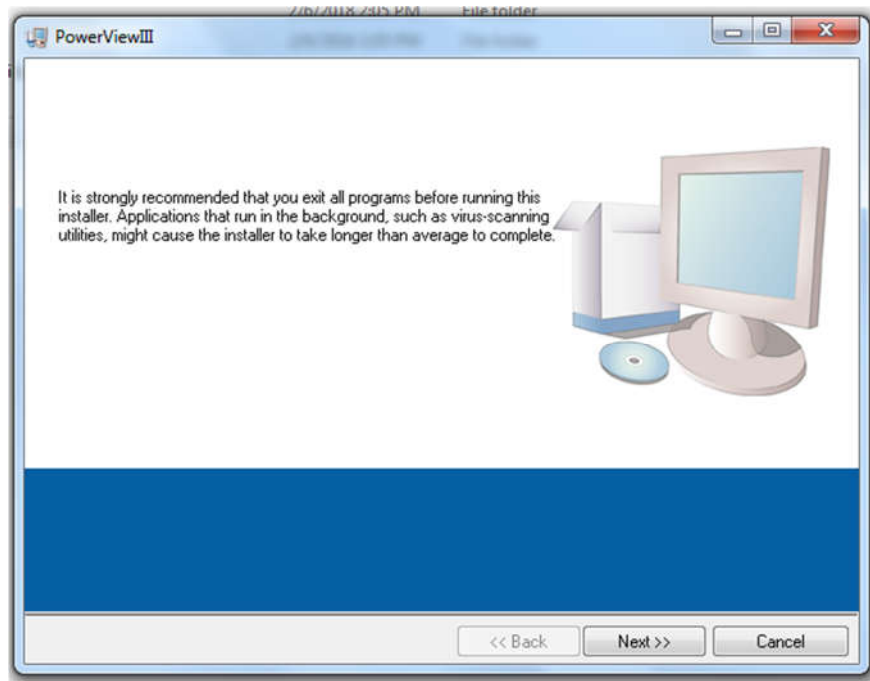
2/6/2018 2:05 PM File folder
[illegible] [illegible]

PowerViewIII

It is strongly recommended that you exit all programs before running this installer. Applications that run in the background, such as virus-scanning utilities, might cause the installer to take longer than average to complete.

<< Back Next >> Cancel